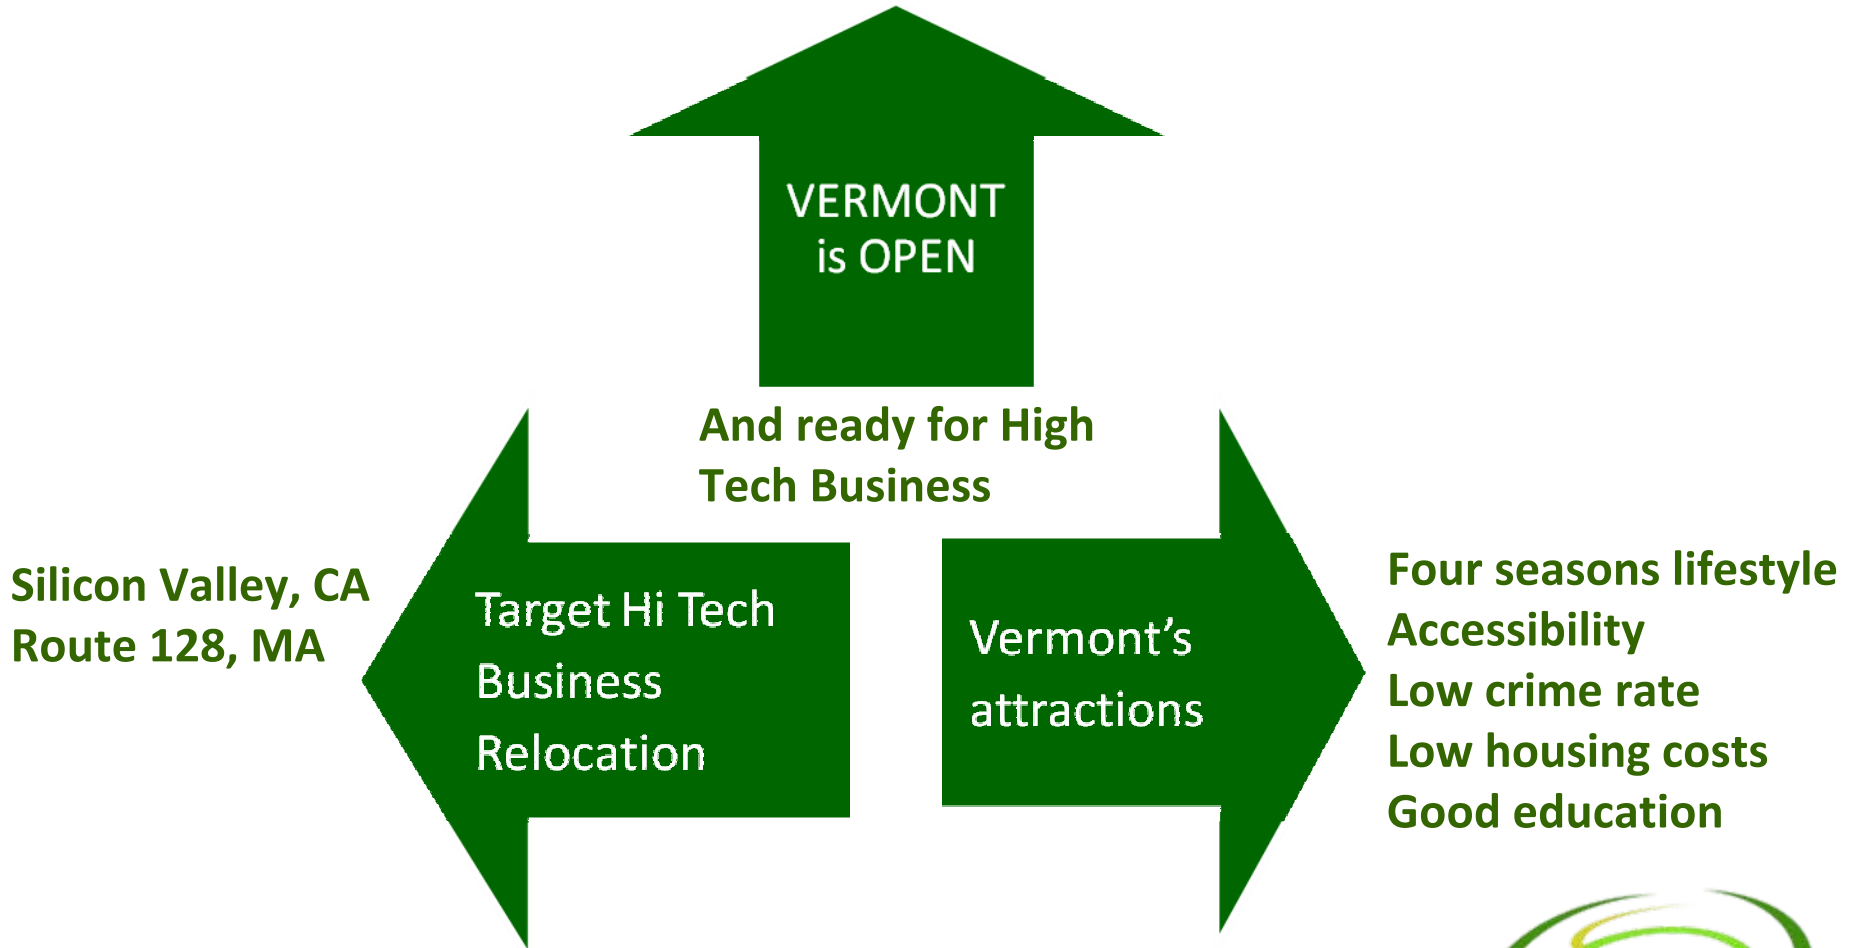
VERMONT
is OPEN

And ready for High Tech Business

Silicon Valley, CA
Route 128, MA

Target Hi Tech Business Relocation

Vermont’s attractions

Four seasons lifestyle
Accessibility
Low crime rate
Low housing costs
Good education